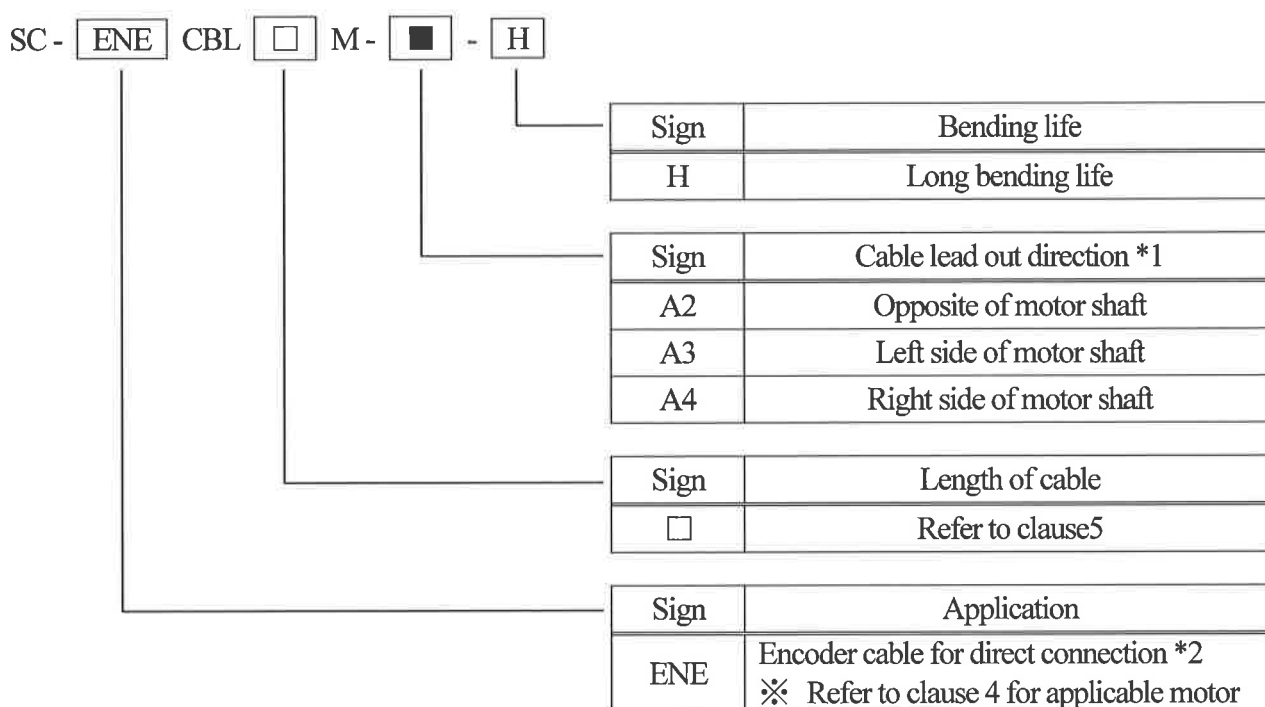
SC - ENE CBL □ M - ■ - H

| Sign | Bending life |
|---|---|
| H | Long bending life |

| Sign | Cable lead out direction *1 |
|---|---|
| A2 | Opposite of motor shaft |
| A3 | Left side of motor shaft |
| A4 | Right side of motor shaft |

| Sign | Length of cable |
|---|---|
| □ | Refer to clause5 |

| Sign | Application |
|---|---|
| ENE | Encoder cable for direct connection *2 ※ Refer to clause 4 for applicable motor |